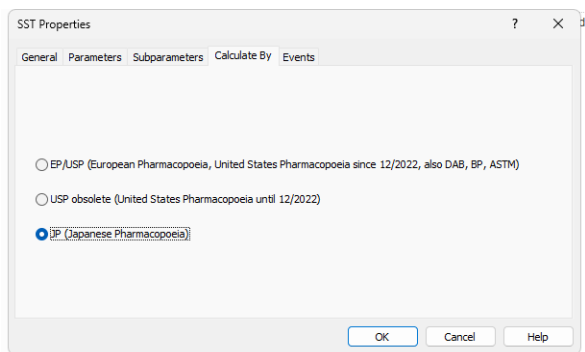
SST Properties
? ×
General Parameters Subparameters Calculate By Events

EP/USP (European Pharmacopoeia, United States Pharmacopoeia since 12/2022, also DAB, BP, ASTM)

USP obsolete (United States Pharmacopoeia until 12/2022)

JP (Japanese Pharmacopoeia)

OK Cancel Help